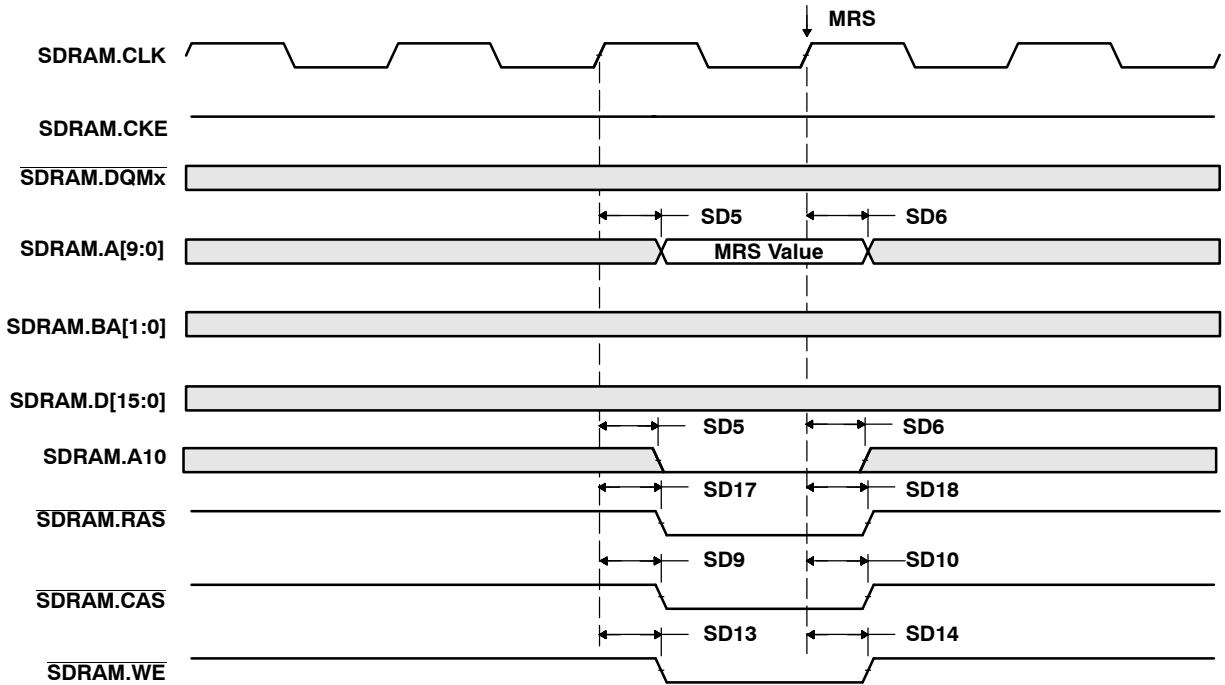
MRS

SDRAM.CLK

SDRAM.CKE

$\overline{\text{SDRAM.DQMx}}$

SD5

SD6

SDRAM.A[9:0]

MRS Value

SDRAM.BA[1:0]

SDRAM.D[15:0]

SD5

SD6

SDRAM.A10

SD17

SD18

$\overline{\text{SDRAM.RAS}}$

SD9

SD10

$\overline{\text{SDRAM.CAS}}$

SD13

SD14

$\overline{\text{SDRAM.WE}}$